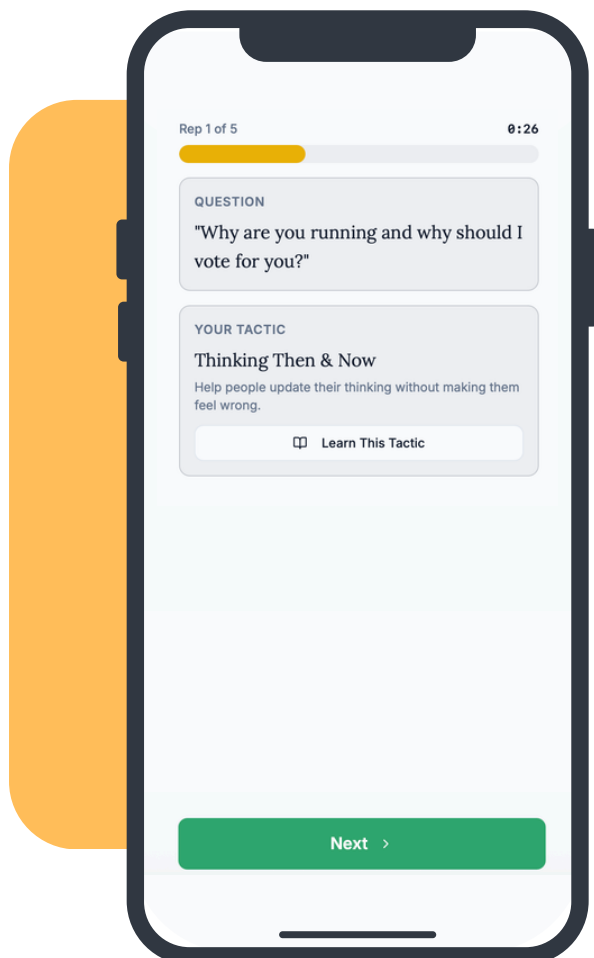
Rep 1 of 5

0:26

QUESTION

"Why are you running and why should I vote for you?"

YOUR TACTIC

Thinking Then & Now

Help people update their thinking without making them feel wrong.

Learn This Tactic

Next ›